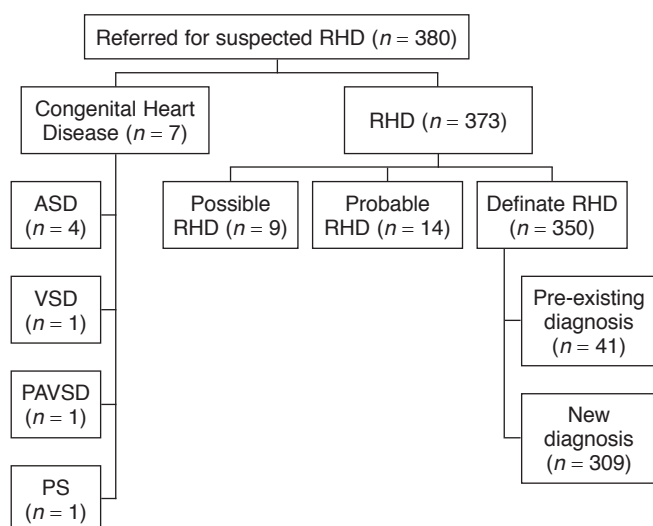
Referred for suspected RHD ($n = 380$)

Congenital Heart Disease ($n = 7$)

RHD ($n = 373$)

ASD ($n = 4$)

VSD ($n = 1$)

PAVSD ($n = 1$)

PS ($n = 1$)

Possible RHD ($n = 9$)

Probable RHD ($n = 14$)

Definate RHD ($n = 350$)

Pre-existing diagnosis ($n = 41$)

New diagnosis ($n = 309$)